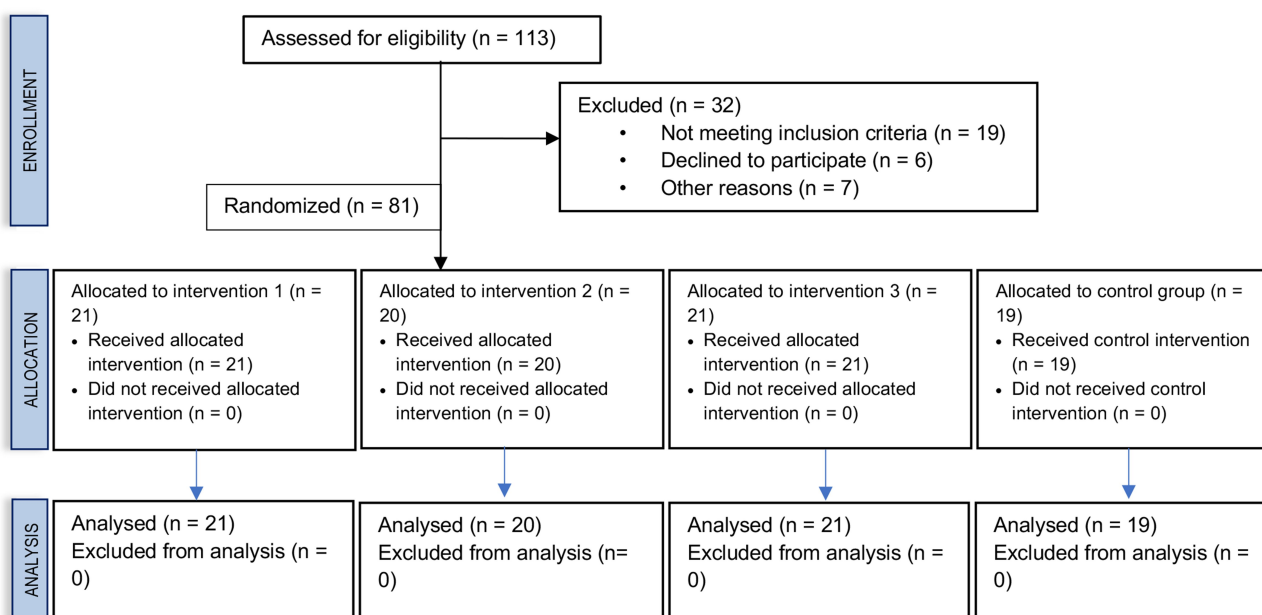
ENROLLMENT

Assessed for eligibility (n = 113)

Excluded (n = 32)
• Not meeting inclusion criteria (n = 19)
• Declined to participate (n = 6)
• Other reasons (n = 7)

Randomized (n = 81)

ALLOCATION

Allocated to intervention 1 (n = 21)
• Received allocated intervention (n = 21)
• Did not received allocated intervention (n = 0)

Allocated to intervention 2 (n = 20)
• Received allocated intervention (n = 20)
• Did not received allocated intervention (n = 0)

Allocated to intervention 3 (n = 21)
• Received allocated intervention (n = 21)
• Did not received allocated intervention (n = 0)

Allocated to control group (n = 19)
• Received control intervention (n = 19)
• Did not received control intervention (n = 0)

ANALYSIS

Analysed (n = 21)
Excluded from analysis (n = 0)

Analysed (n = 20)
Excluded from analysis (n= 0)

Analysed (n = 21)
Excluded from analysis (n = 0)

Analysed (n = 19)
Excluded from analysis (n = 0)